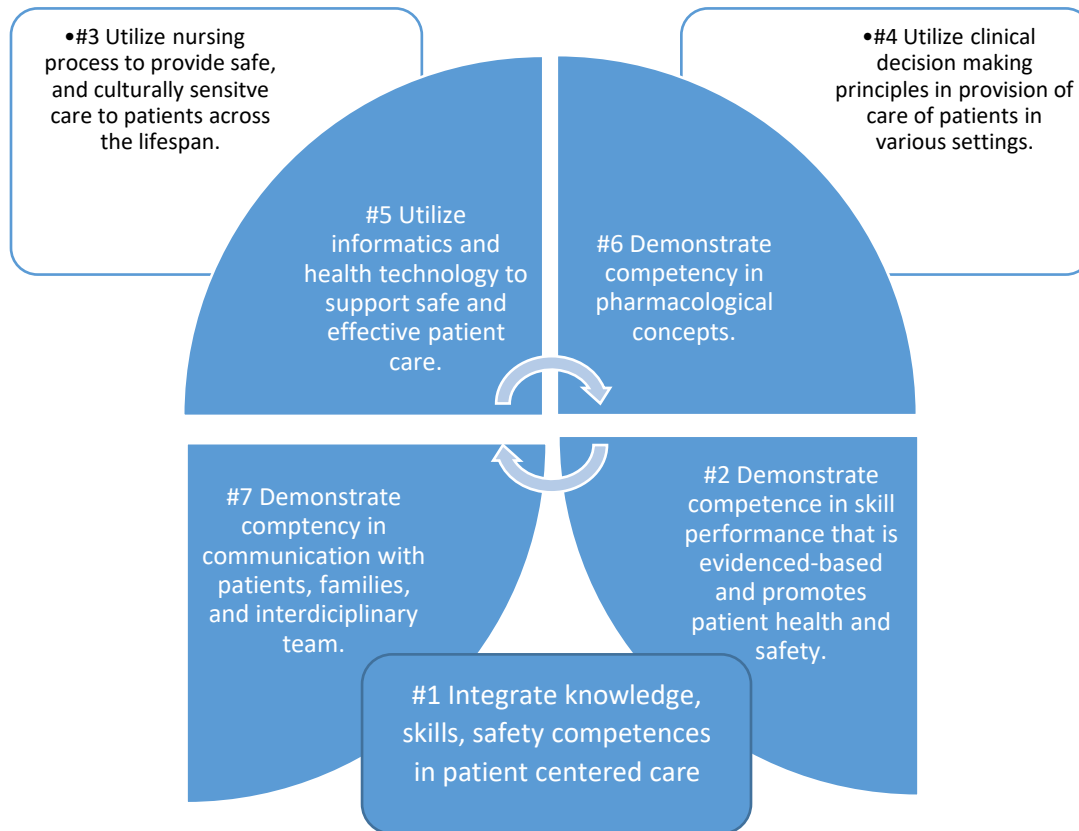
•#3 Utilize nursing process to provide safe, and culturally sensitve care to patients across the lifespan.

•#4 Utilize clinical decision making principles in provision of care of patients in various settings.

#5 Utilize informatics and health technology to support safe and effective patient care.

#6 Demonstrate competency in pharmacological concepts.

#7 Demonstrate comptency in communication with patients, families, and interdiciplinary team.

#2 Demonstrate competence in skill performance that is evidenced-based and promotes patient health and safety.

#1 Integrate knowledge, skills, safety competences in patient centered care